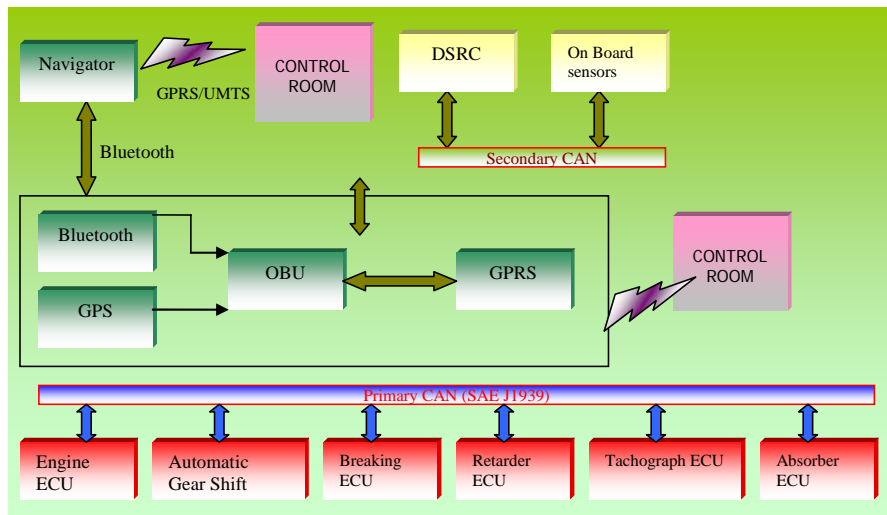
Navigator

GPRS/UMTS

CONTROL ROOM

DSRC

On Board sensors

Secondary CAN

Bluetooth

Bluetooth

OBU

GPRS

GPS

CONTROL ROOM

Primary CAN (SAE J1939)

Engine ECU

Automatic Gear Shift

Breaking ECU

Retarder ECU

Tachograph ECU

Absorber ECU